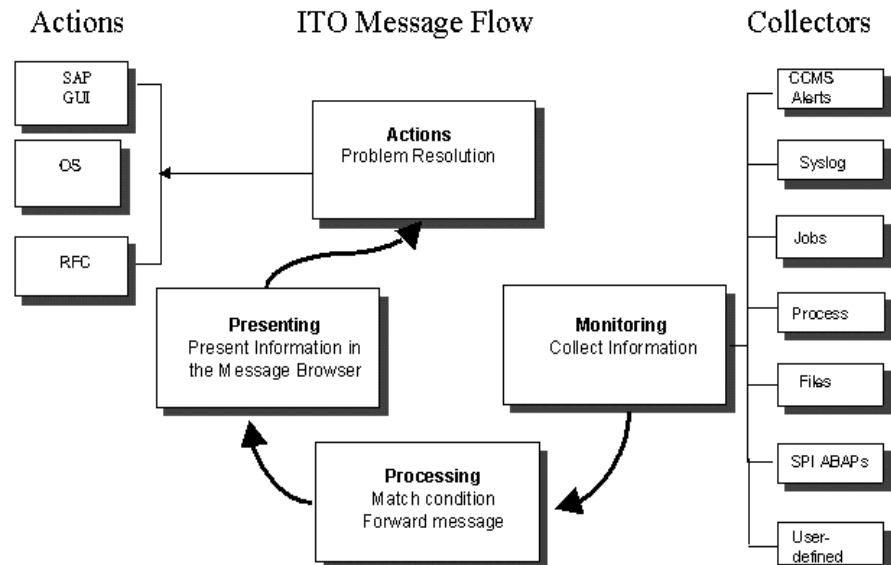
Actions

ITO Message Flow

Collectors

SAP GUI

OS

RFC

Actions
Problem Resolution

Presenting
Present Information in the Message Browser

Monitoring
Collect Information

Processing
Match condition
Forward message

CCMS Alerts

Syslog

Jobs

Process

Files

SPI ABAPs

User-defined